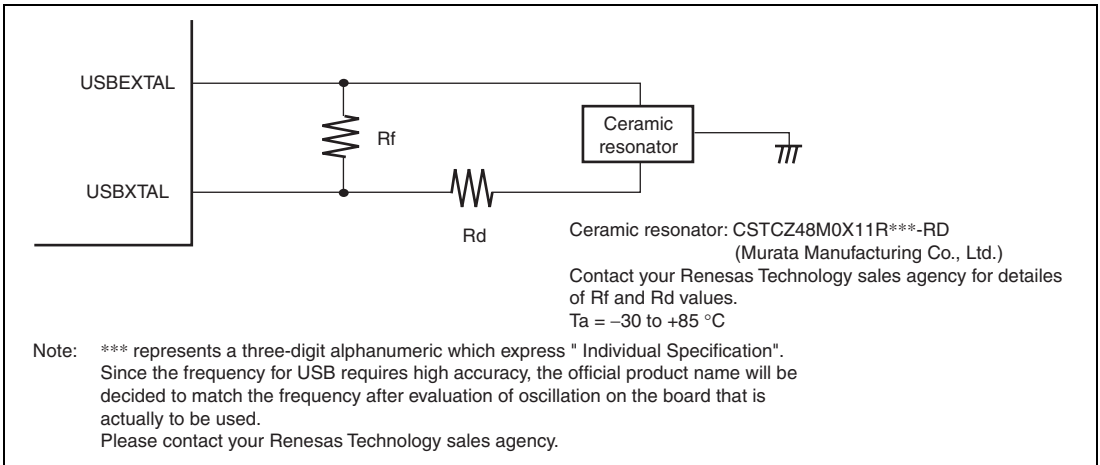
USBEXTAL

Rf

Ceramic resonator

USBXTAL

Rd

Ceramic resonator: CSTCZ48M0X11R***-RD
(Murata Manufacturing Co., Ltd.)
Contact your Renesas Technology sales agency for detailes of Rf and Rd values.
Ta = –30 to +85 °C

Note: *** represents a three-digit alphanumeric which express " Individual Specification". Since the frequency for USB requires high accuracy, the official product name will be decided to match the frequency after evaluation of oscillation on the board that is actually to be used.
Please contact your Renesas Technology sales agency.